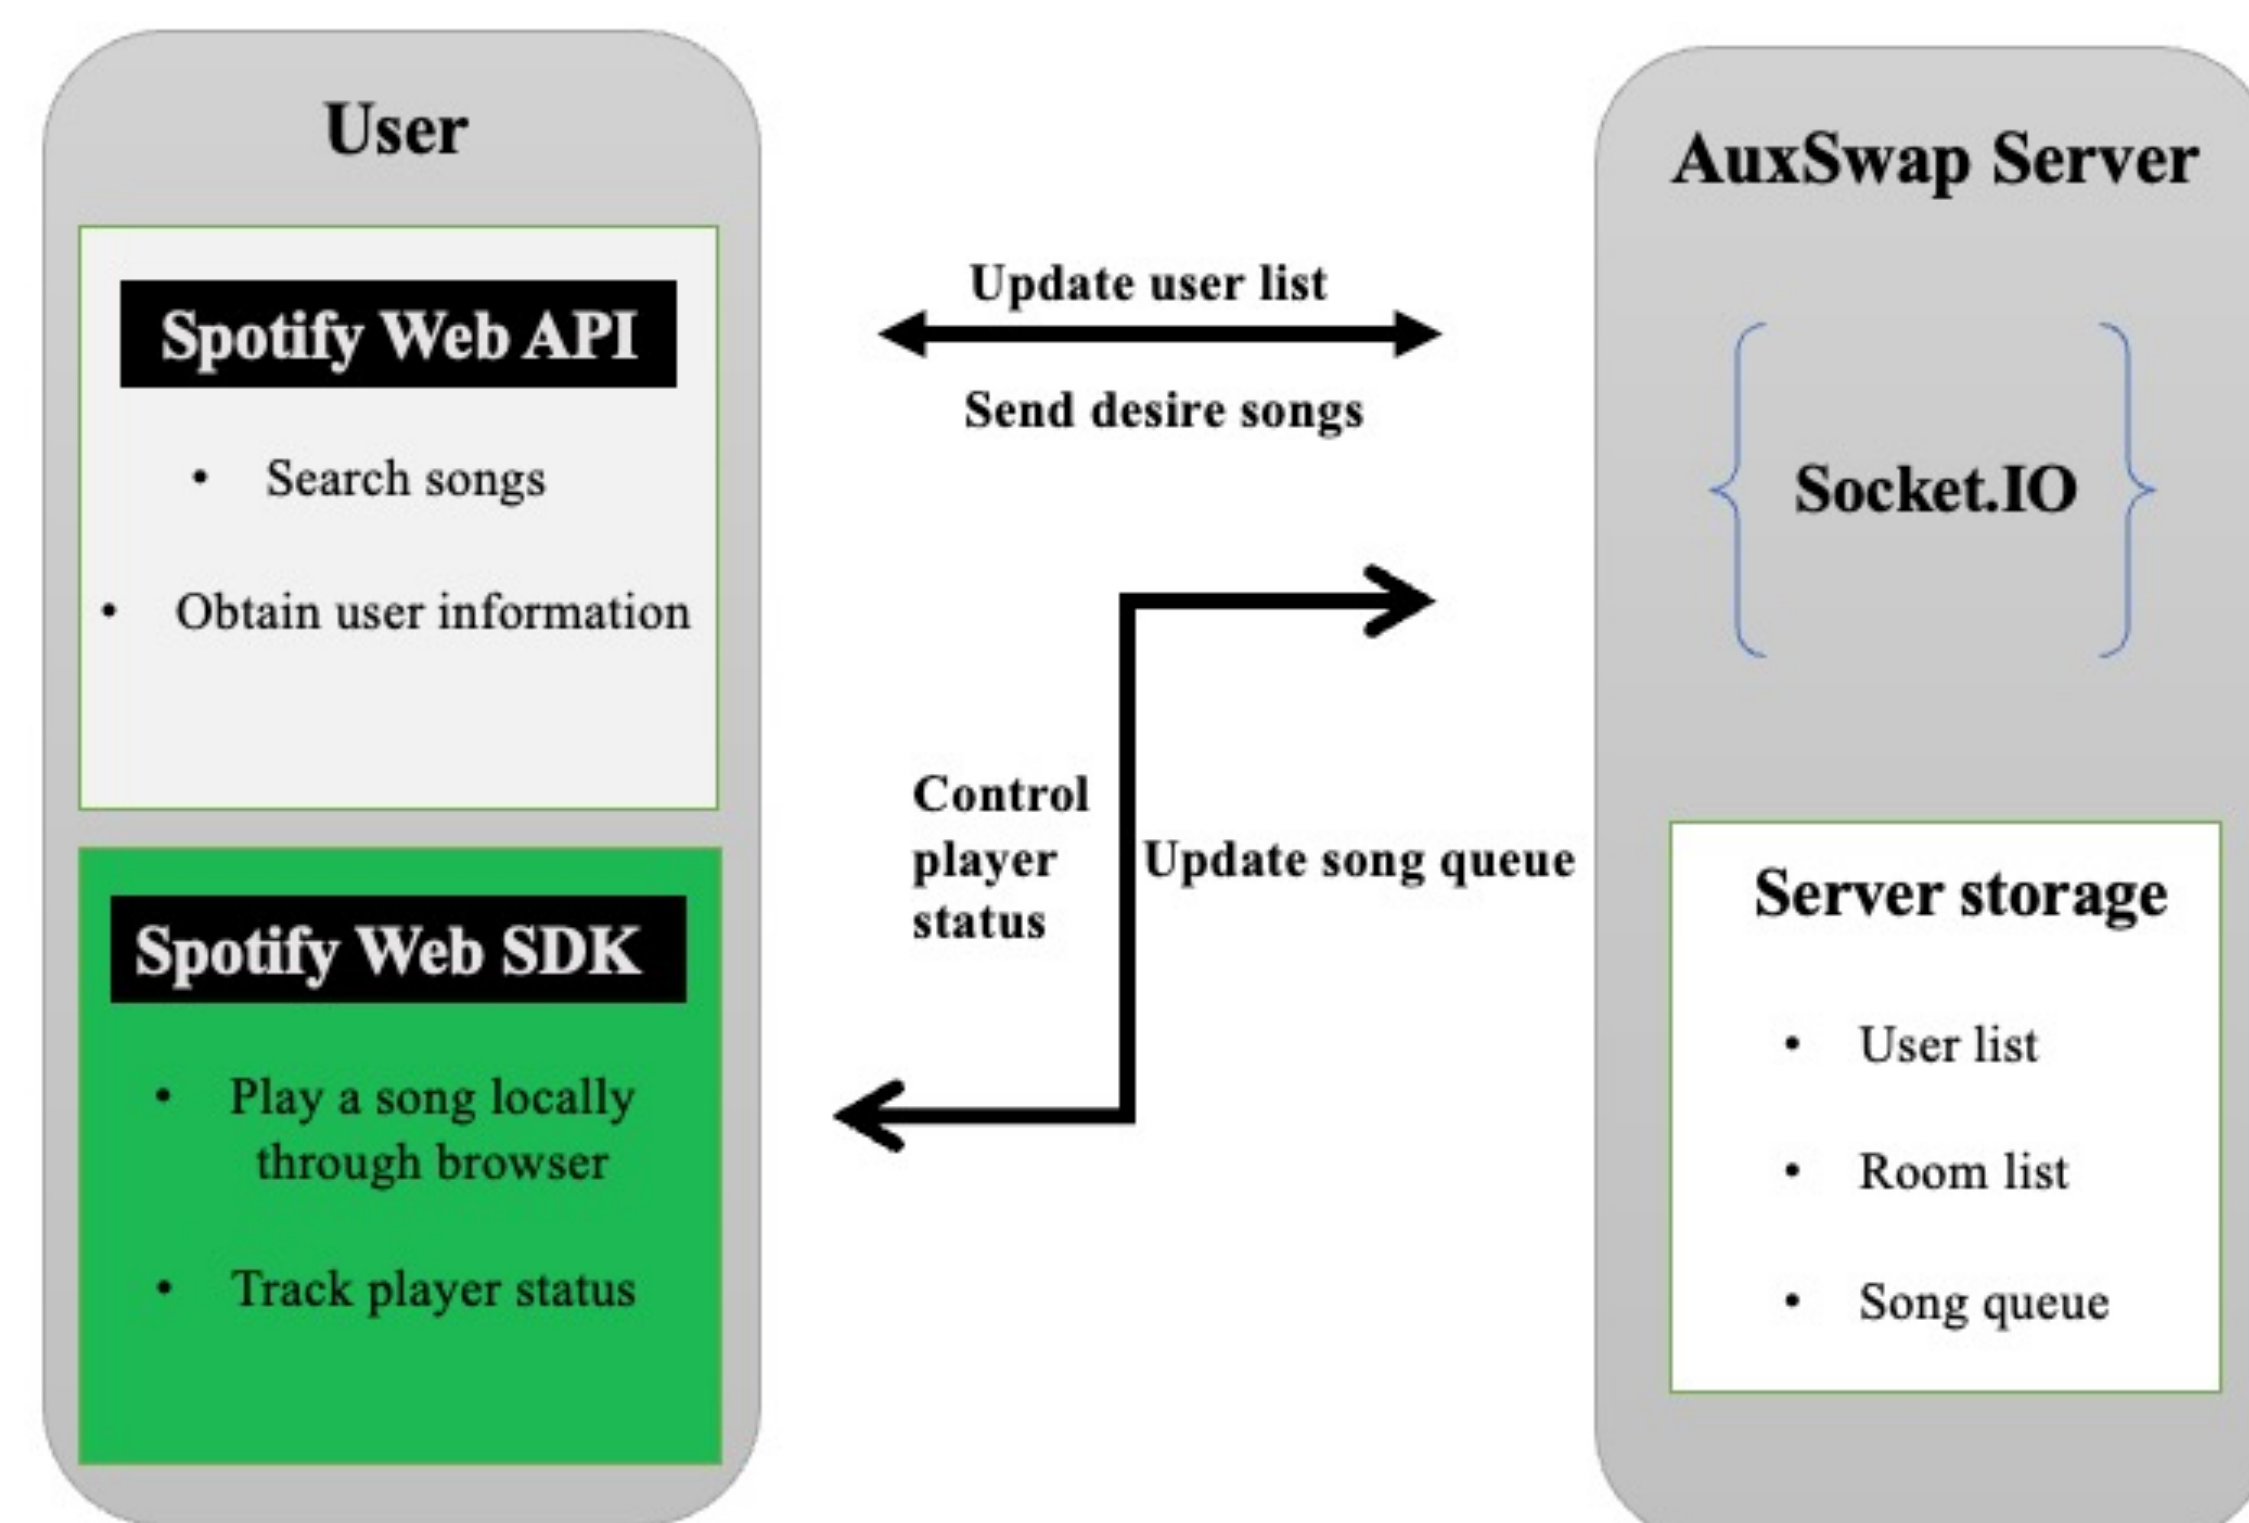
User

Spotify Web API

- Search songs
- Obtain user information

Spotify Web SDK

- Play a song locally through browser
- Track player status

Update user list

Send desire songs

Control player status

Update song queue

AuxSwap Server

Socket.IO

Server storage

- User list
- Room list
- Song queue